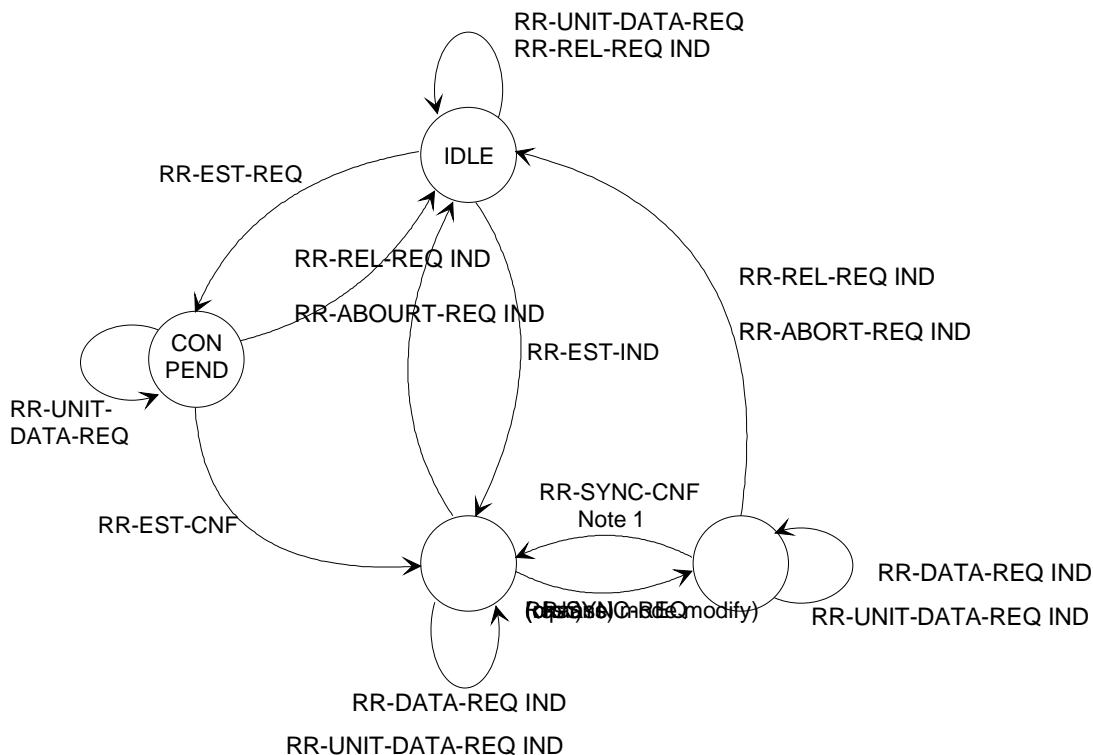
RR-UNIT-DATA-REQ
RR-REL-REQ IND

IDLE

RR-EST-REQ

RR-REL-REQ IND

RR-ABOURT-REQ IND

RR-EST-IND

RR-REL-REQ IND

RR-ABORT-REQ IND

CON PEND

RR-UNIT-DATA-REQ

RR-EST-CNF

RR-SYNC-CNF
Note 1

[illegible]

RR-DATA-REQ IND

RR-UNIT-DATA-REQ IND

RR-DATA-REQ IND

RR-UNIT-DATA-REQ IND